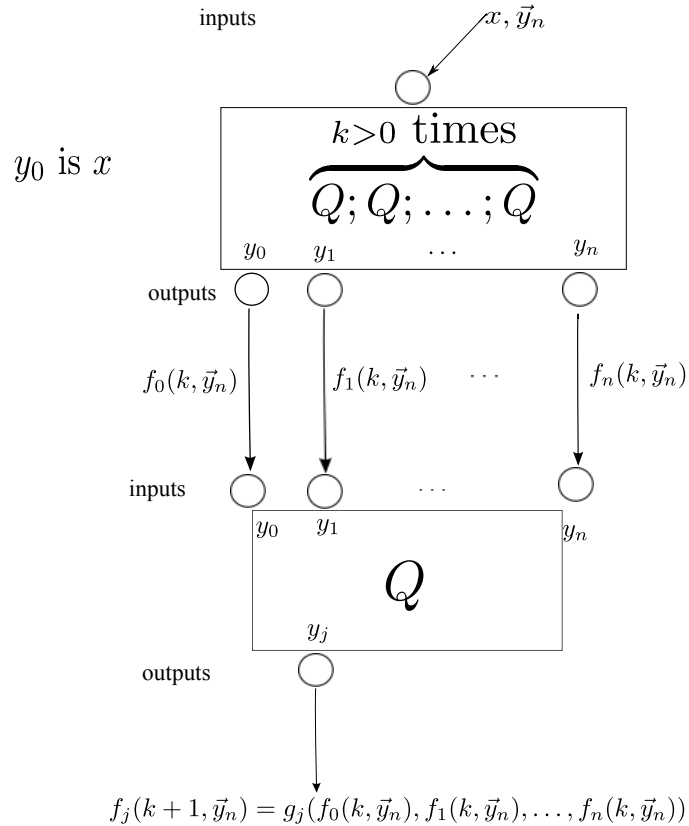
inputs

$x, \vec{y}_n$

$y_0$ is $x$

$k{>}0$ times

$Q; Q; \ldots; Q$

$y_0$ $y_1$ $\ldots$ $y_n$

outputs

$f_0(k, \vec{y}_n)$

$f_1(k, \vec{y}_n)$

$\cdots$

$f_n(k, \vec{y}_n)$

inputs

$\cdots$

$y_0$ $y_1$ $y_n$

$Q$

$y_j$

outputs

$f_j(k+1, \vec{y}_n) = g_j(f_0(k, \vec{y}_n), f_1(k, \vec{y}_n), \ldots, f_n(k, \vec{y}_n))$